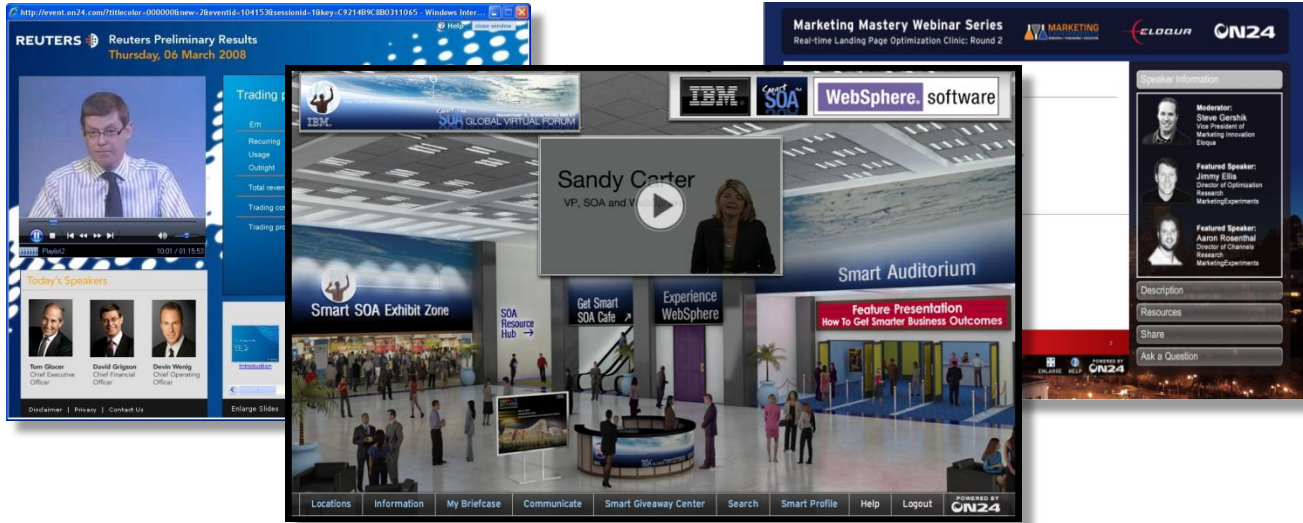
http://event.on24.com/?titlecolor=000000&new=2&eventid=104153&sessionid=1&key=C9214B9C8B0311065 - Windows Inter...

Help close window

REUTERS Reuters Preliminary Results
Thursday, 06 March 2008

Playlist2 10:01 / 01:15:53

Today's Speakers

Tom Glocer
Chief Executive Officer

David Grigson
Chief Financial Officer

Devin Wenig
Chief Operating Officer

Disclaimer | Privacy | Contact Us

Trading p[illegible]

£m
Recurring
Usage
Outright
Total reven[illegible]
Trading co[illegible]
Trading pro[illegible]

Introduction

Enlarge Slides

Marketing Mastery Webinar Series
Real-time Landing Page Optimization Clinic: Round 2

MARKETING

ELOQUA

ON24

Speaker Information

Moderator:
Steve Gershik
Vice President of Marketing Innovation
Eloqua

Featured Speaker:
Jimmy Ellis
Director of Optimization Research
MarketingExperiments

Featured Speaker:
Aaron Rosenthal
Director of Channels Research
MarketingExperiments

Description
Resources
Share
Ask a Question

ENLARGE HELP POWERED BY ON24

IBM. SOA GLOBAL VIRTUAL FORUM

IBM. Smart SOA WebSphere. software

Sandy Carter
VP, SOA and W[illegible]

Smart Auditorium

Smart SOA Exhibit Zone

SOA Resource Hub

Get Smart SOA Cafe

Experience WebSphere

Feature Presentation
How To Get Smarter Business Outcomes

Locations | Information | My Briefcase | Communicate | Smart Giveaway Center | Search | Smart Profile | Help | Logout | POWERED BY ON24